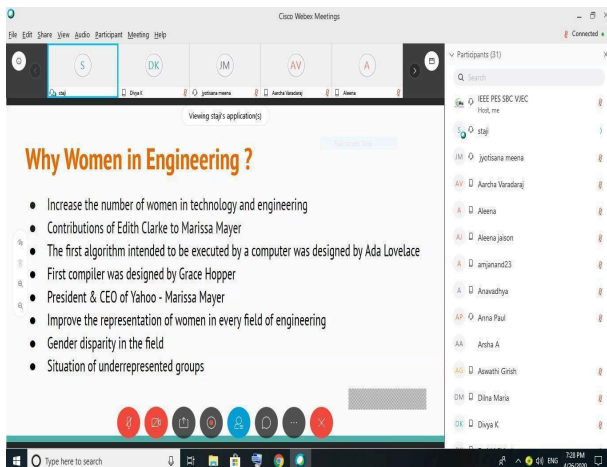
Cisco Webex Meetings

File Edit Share View Audio Participant Meeting Help

Connected

S staji
DK Divya K
JM jyotisana meena
AV Aarcha Varadaraj
A Aleena

Viewing staji's application(s)

Why Women in Engineering ?

- Increase the number of women in technology and engineering
- Contributions of Edith Clarke to Marissa Mayer
- The first algorithm intended to be executed by a computer was designed by Ada Lovelace
- First compiler was designed by Grace Hopper
- President & CEO of Yahoo - Marissa Mayer
- Improve the representation of women in every field of engineering
- Gender disparity in the field
- Situation of underrepresented groups

Participants (31)

Search

IEEE PES SBC VJEC
Host, me

staji

JM jyotisana meena

AV Aarcha Varadaraj

A Aleena

AJ Aleena jaison

A amjanand23

A Anavadhya

AP Anna Paul

AA Arsha A

AG Aswathi Girish

DM Dilna Maria

DK Divya K

Type here to search

ENG 7:28 PM